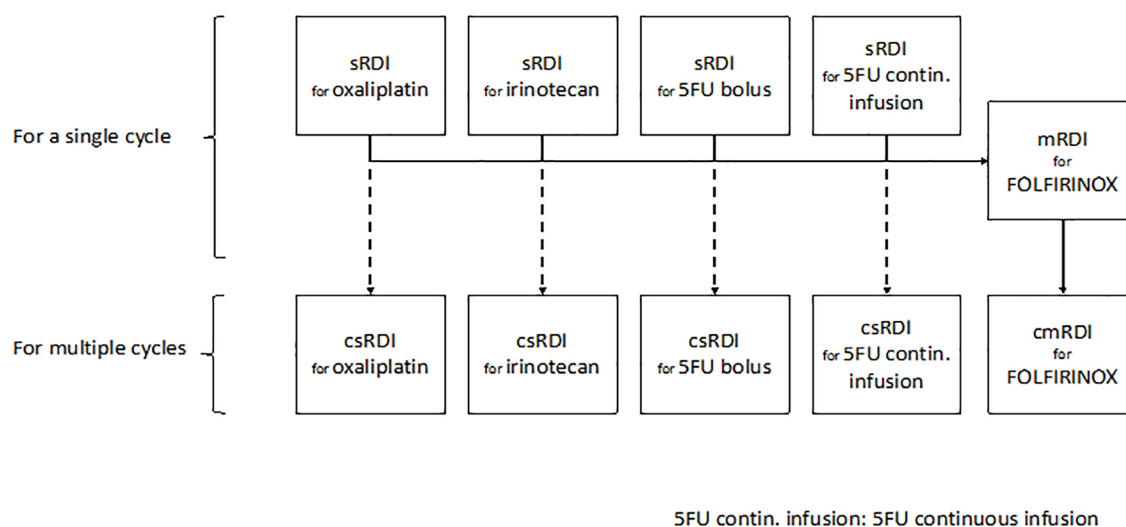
For a single cycle

sRDI for oxaliplatin

sRDI for irinotecan

sRDI for 5FU bolus

sRDI for 5FU contin. infusion

mRDI for FOLFIRINOX

For multiple cycles

csRDI for oxaliplatin

csRDI for irinotecan

csRDI for 5FU bolus

csRDI for 5FU contin. infusion

cmRDI for FOLFIRINOX

5FU contin. infusion: 5FU continuous infusion